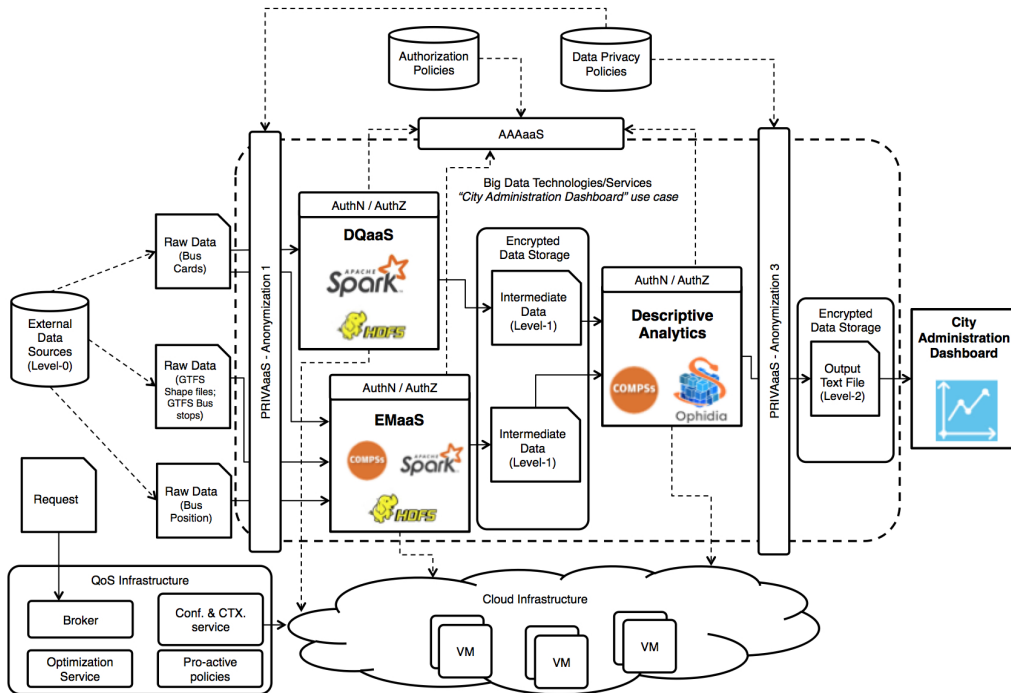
Authorization Policies

Data Privacy Policies

AAAaaS

Big Data Technologies/Services
"City Administration Dashboard" use case

External Data Sources (Level-0)

Raw Data (Bus Cards)

Raw Data (GTFS Shape files; GTFS Bus stops)

Raw Data (Bus Position)

PRIVAaaS - Anonymization 1

AuthN / AuthZ
DQaaS
APACHE Spark
HDFS

AuthN / AuthZ
EMaaS
COMPSs
APACHE Spark
HDFS

Encrypted Data Storage
Intermediate Data (Level-1)
Intermediate Data (Level-1)

AuthN / AuthZ
Descriptive Analytics
COMPSs
Ophidia

PRIVAaaS - Anonymization 3

Encrypted Data Storage
Output Text File (Level-2)

City Administration Dashboard

Request

QoS Infrastructure
Broker
Conf. & CTX. service
Optimization Service
Pro-active policies

Cloud Infrastructure
VM
VM
VM